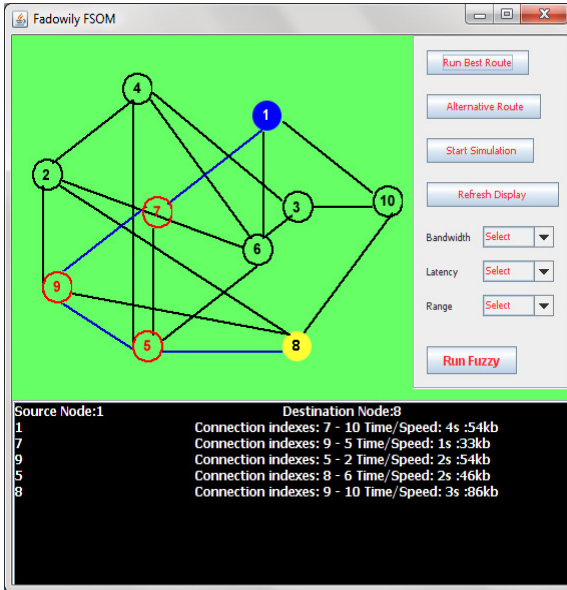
Fadowily FSOM

4
1
2
7
3
10
6
9
5
8

Run Best Route
Alternative Route
Start Simulation
Refresh Display
Bandwidth Select
Latency Select
Range Select
Run Fuzzy

Source Node:1 Destination Node:8
1 Connection indexes: 7 - 10 Time/Speed: 4s :54kb
7 Connection indexes: 9 - 5 Time/Speed: 1s :33kb
9 Connection indexes: 5 - 2 Time/Speed: 2s :54kb
5 Connection indexes: 8 - 6 Time/Speed: 2s :46kb
8 Connection indexes: 9 - 10 Time/Speed: 3s :86kb